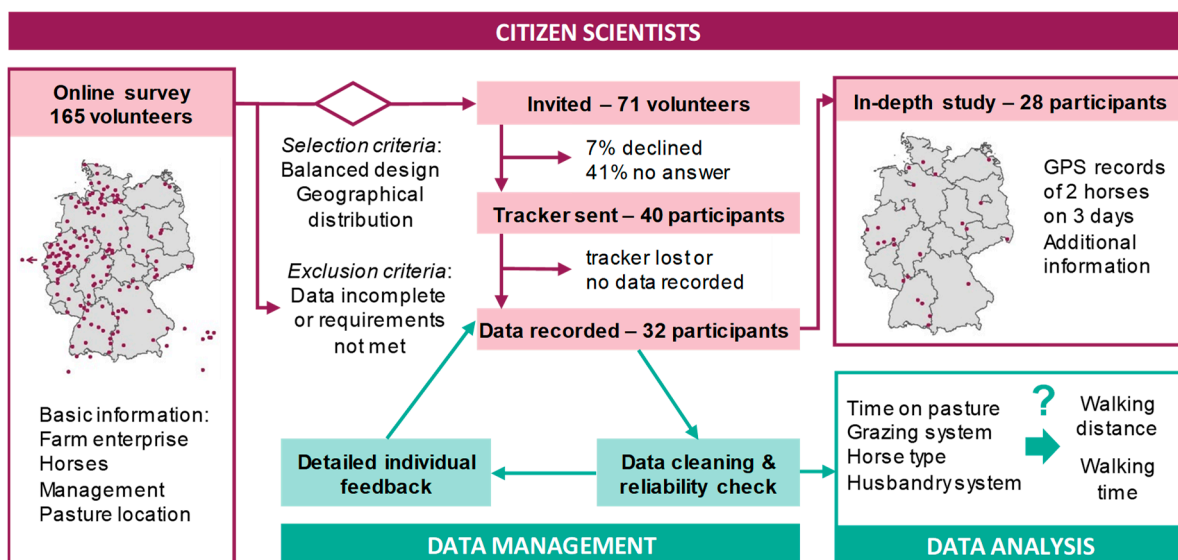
CITIZEN SCIENTISTS

Online survey
165 volunteers

Basic information:
Farm enterprise
Horses
Management
Pasture location

*Selection criteria*:
Balanced design
Geographical distribution

*Exclusion criteria*:
Data incomplete or requirements not met

Invited – 71 volunteers

7% declined
41% no answer

Tracker sent – 40 participants

tracker lost or
no data recorded

Data recorded – 32 participants

In-depth study – 28 participants

GPS records of 2 horses on 3 days
Additional information

Detailed individual feedback

Data cleaning & reliability check

Time on pasture
Grazing system
Horse type
Husbandry system

?

Walking distance

Walking time

DATA MANAGEMENT

DATA ANALYSIS